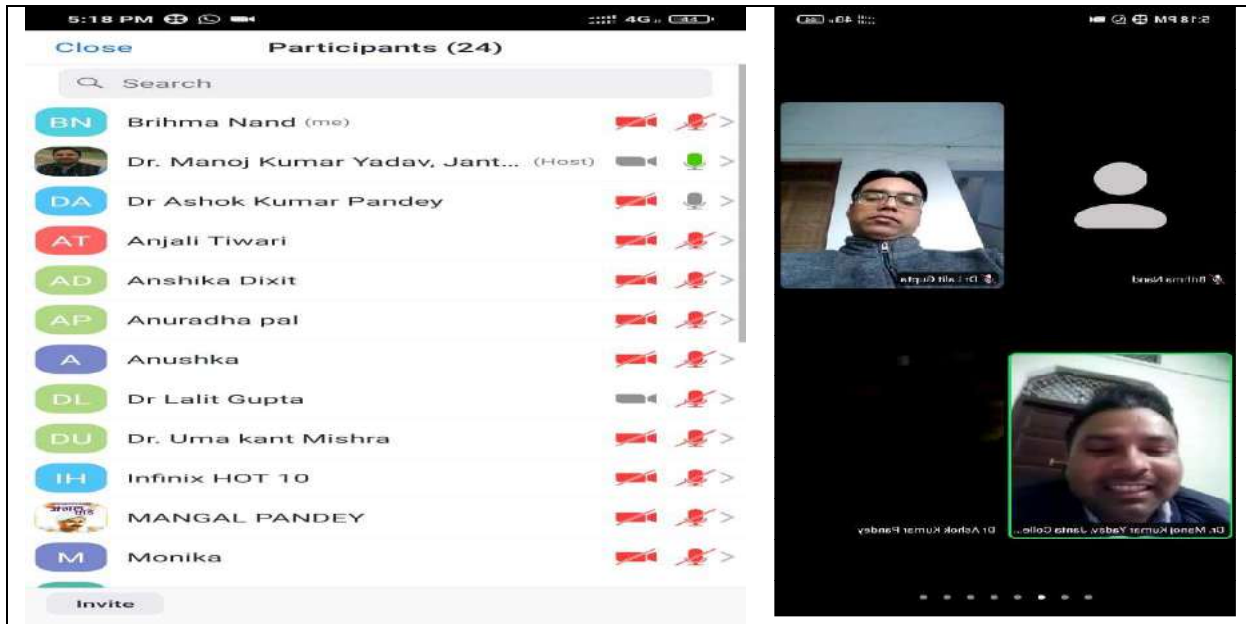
5:18 PM

4G

Close Participants (24)

Search

BN Brihma Nand (me)

Dr. Manoj Kumar Yadav, Jant... (Host)

DA Dr Ashok Kumar Pandey

AT Anjali Tiwari

AD Anshika Dixit

AP Anuradha pal

A Anushka

DL Dr Lalit Gupta

DU Dr. Uma kant Mishra

IH Infinix HOT 10

MANGAL PANDEY

M Monika

Invite

5:18 PM

Dr Lalit Gupta

Brihma Nand

Dr Ashok Kumar Pandey

Dr. Manoj Kumar Yadav, Janta Colle...